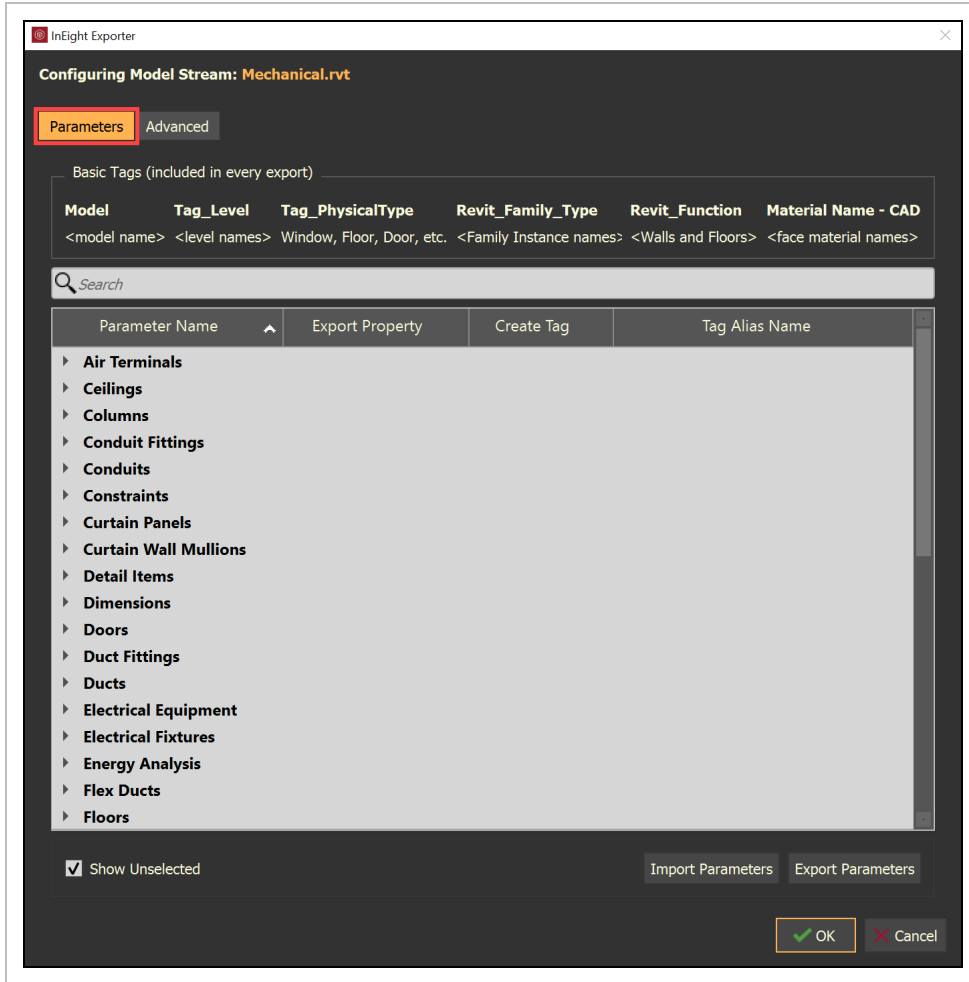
InEight Exporter

Configuring Model Stream: Mechanical.rvt

Parameters Advanced

Basic Tags (included in every export)

| Model | Tag_Level | Tag_PhysicalType | Revit_Family_Type | Revit_Function | Material Name - CAD |
|---|---|---|---|---|---|
| <model name> | <level names> | Window, Floor, Door, etc. | <Family Instance names> | <Walls and Floors> | <face material names> |

Search

| Parameter Name | Export Property | Create Tag | Tag Alias Name |
|---|---|---|---|
| Air Terminals | | | |
| Ceilings | | | |
| Columns | | | |
| Conduit Fittings | | | |
| Conduits | | | |
| Constraints | | | |
| Curtain Panels | | | |
| Curtain Wall Mullions | | | |
| Detail Items | | | |
| Dimensions | | | |
| Doors | | | |
| Duct Fittings | | | |
| Ducts | | | |
| Electrical Equipment | | | |
| Electrical Fixtures | | | |
| Energy Analysis | | | |
| Flex Ducts | | | |
| Floors | | | |

Show Unselected

Import Parameters Export Parameters

OK Cancel